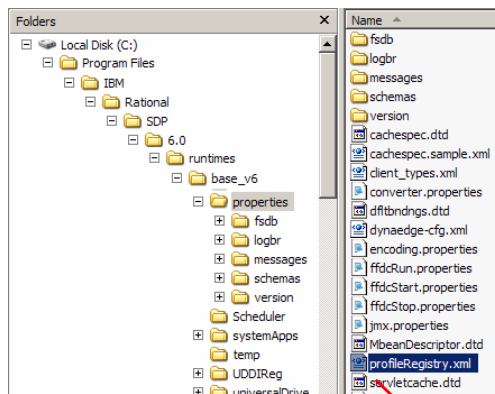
Folders ×

Local Disk (C:)
Program Files
IBM
Rational
SDP
6.0
runtimes
base_v6
properties
fsdb
logbr
messages
schemas
version
Scheduler
systemApps
temp
UDDIReg
universalDrive

Name

fsdb
logbr
messages
schemas
version
cachespec.dtd
cachespec.sample.xml
client_types.xml
converter.properties
dfltbndngs.dtd
dynaedge-cfg.xml
encoding.properties
ffdcRun.properties
ffdcStart.properties
ffdcStop.properties
jmx.properties
MbeanDescriptor.dtd
profileRegistry.xml
servletcache.dtd